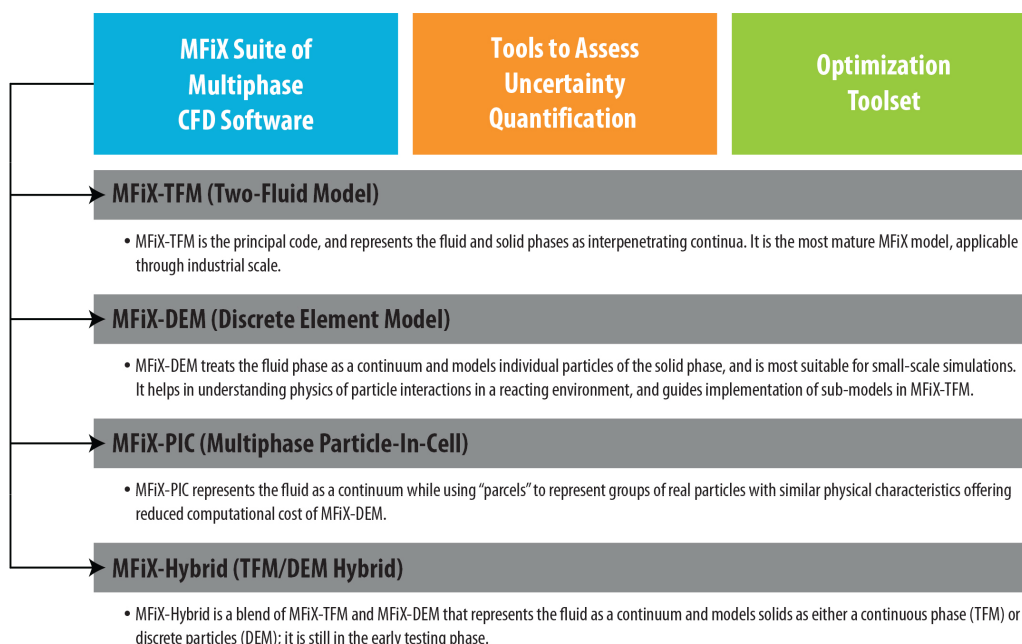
MFiX Suite of Multiphase CFD Software

Tools to Assess Uncertainty Quantification

Optimization Toolset

MFiX-TFM (Two-Fluid Model)

• MFiX-TFM is the principal code, and represents the fluid and solid phases as interpenetrating continua. It is the most mature MFiX model, applicable through industrial scale.

MFiX-DEM (Discrete Element Model)

• MFiX-DEM treats the fluid phase as a continuum and models individual particles of the solid phase, and is most suitable for small-scale simulations. It helps in understanding physics of particle interactions in a reacting environment, and guides implementation of sub-models in MFiX-TFM.

MFiX-PIC (Multiphase Particle-In-Cell)

• MFiX-PIC represents the fluid as a continuum while using "parcels" to represent groups of real particles with similar physical characteristics offering reduced computational cost of MFiX-DEM.

MFiX-Hybrid (TFM/DEM Hybrid)

• MFiX-Hybrid is a blend of MFiX-TFM and MFiX-DEM that represents the fluid as a continuum and models solids as either a continuous phase (TFM) or discrete particles (DEM); it is still in the early testing phase.